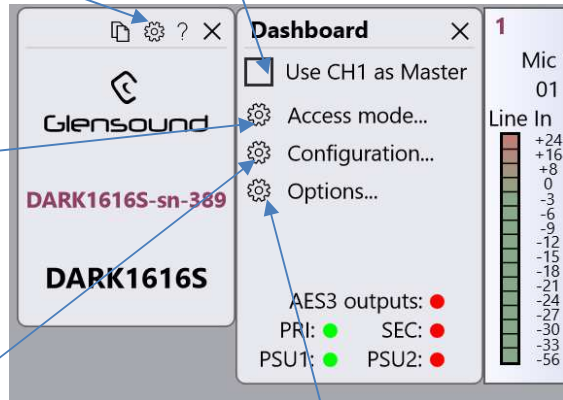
? ×

Glensound

DARK1616S-sn-389

DARK1616S

Dashboard ×

Use CH1 as Master

Access mode...

Configuration...

Options...

AES3 outputs:

PRI: SEC:

PSU1: PSU2:

1

Mic

01

Line In

+24
+16
+8
0
-3
-6
-9
-12
-15
-18
-21
-24
-27
-30
-33
-56